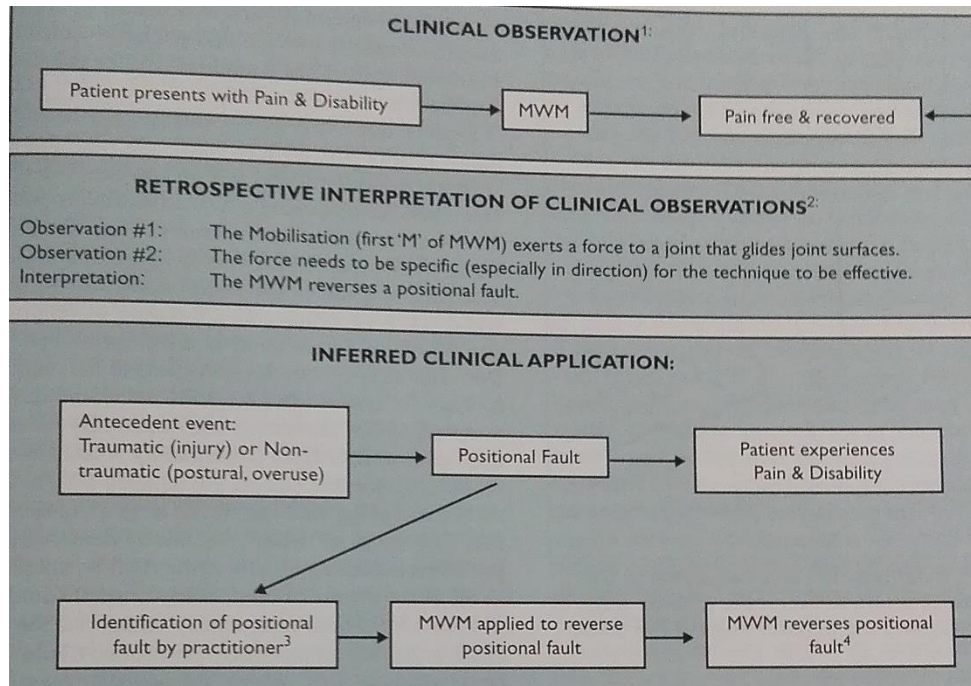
CLINICAL OBSERVATION$^{1:}$

Patient presents with Pain & Disability

MWM

Pain free & recovered

RETROSPECTIVE INTERPRETATION OF CLINICAL OBSERVATIONS$^{2:}$

Observation #1: The Mobilisation (first 'M' of MWM) exerts a force to a joint that glides joint surfaces.
Observation #2: The force needs to be specific (especially in direction) for the technique to be effective.
Interpretation: The MWM reverses a positional fault.

INFERRED CLINICAL APPLICATION:

Antecedent event: Traumatic (injury) or Non-traumatic (postural, overuse)

Positional Fault

Patient experiences Pain & Disability

Identification of positional fault by practitioner$^{3}$

MWM applied to reverse positional fault

MWM reverses positional fault$^{4}$